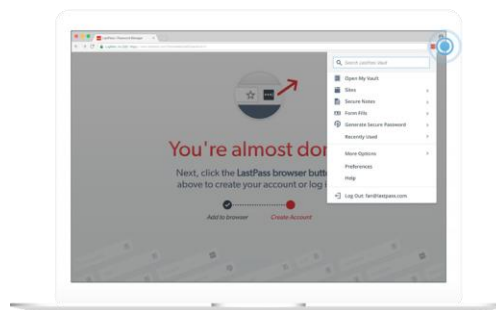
LastPass Password Manager

Search LastPass Vault

Open My Vault

Sites

Secure Notes

Form Fills

Generate Secure Password

Recently Used

More Options

Preferences

Help

Log Out: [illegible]@lastpass.com

You're almost dor

Next, click the LastPass browser butt above to create your account or log i

Add to browser

Create Account